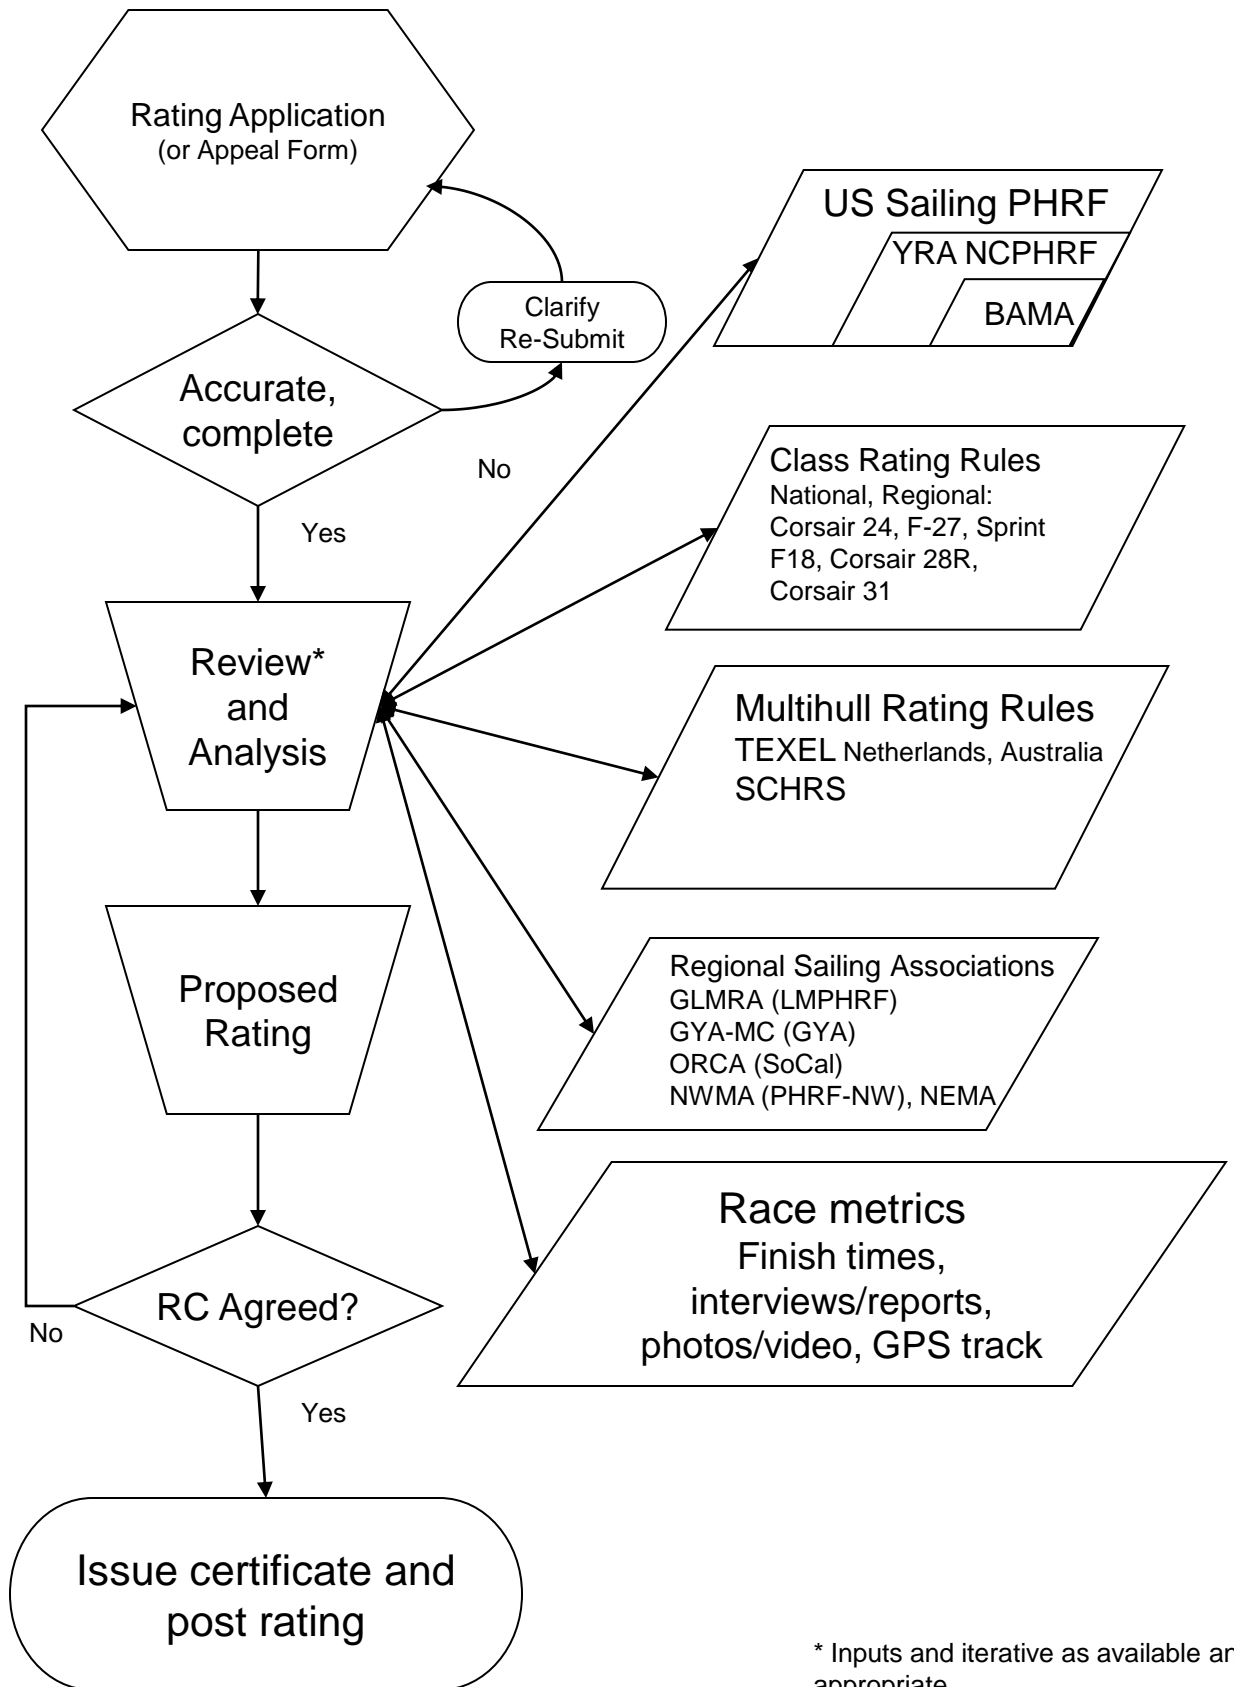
Rating Application
(or Appeal Form)

Clarify
Re-Submit

Accurate,
complete

No

Yes

US Sailing PHRF
YRA NCPHRF
BAMA

Class Rating Rules
National, Regional:
Corsair 24, F-27, Sprint F18, Corsair 28R, Corsair 31

Review*
and
Analysis

Multihull Rating Rules
TEXEL Netherlands, Australia
SCHRS

Proposed
Rating

Regional Sailing Associations
GLMRA (LMPHRF)
GYA-MC (GYA)
ORCA (SoCal)
NWMA (PHRF-NW), NEMA

Race metrics
Finish times, interviews/reports, photos/video, GPS track

RC Agreed?

No

Yes

Issue certificate and post rating

* Inputs and iterative as available ar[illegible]
appropriate